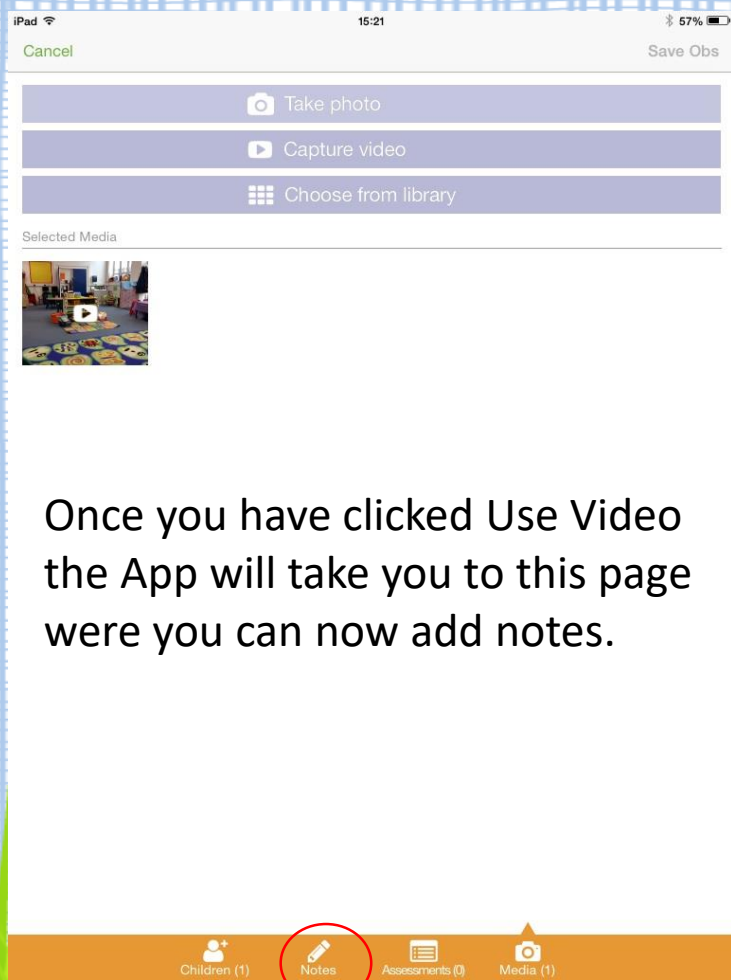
iPad 15:21 57%

Cancel

Save Obs

Take photo

Capture video

Choose from library

Selected Media

Once you have clicked Use Video the App will take you to this page were you can now add notes.

Children (1) Notes Assessments (0) Media (1)